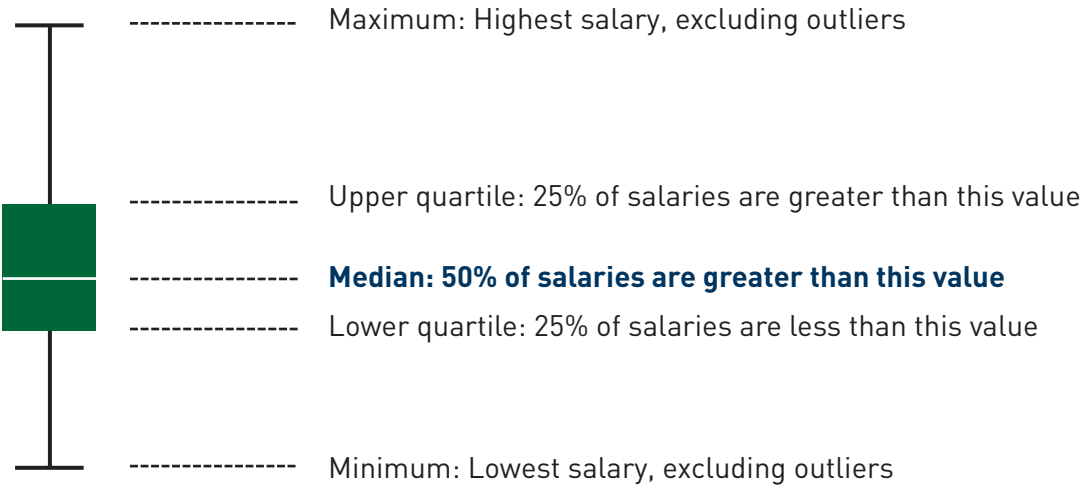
Maximum: Highest salary, excluding outliers

Upper quartile: 25% of salaries are greater than this value

**Median: 50% of salaries are greater than this value**

Lower quartile: 25% of salaries are less than this value

Minimum: Lowest salary, excluding outliers